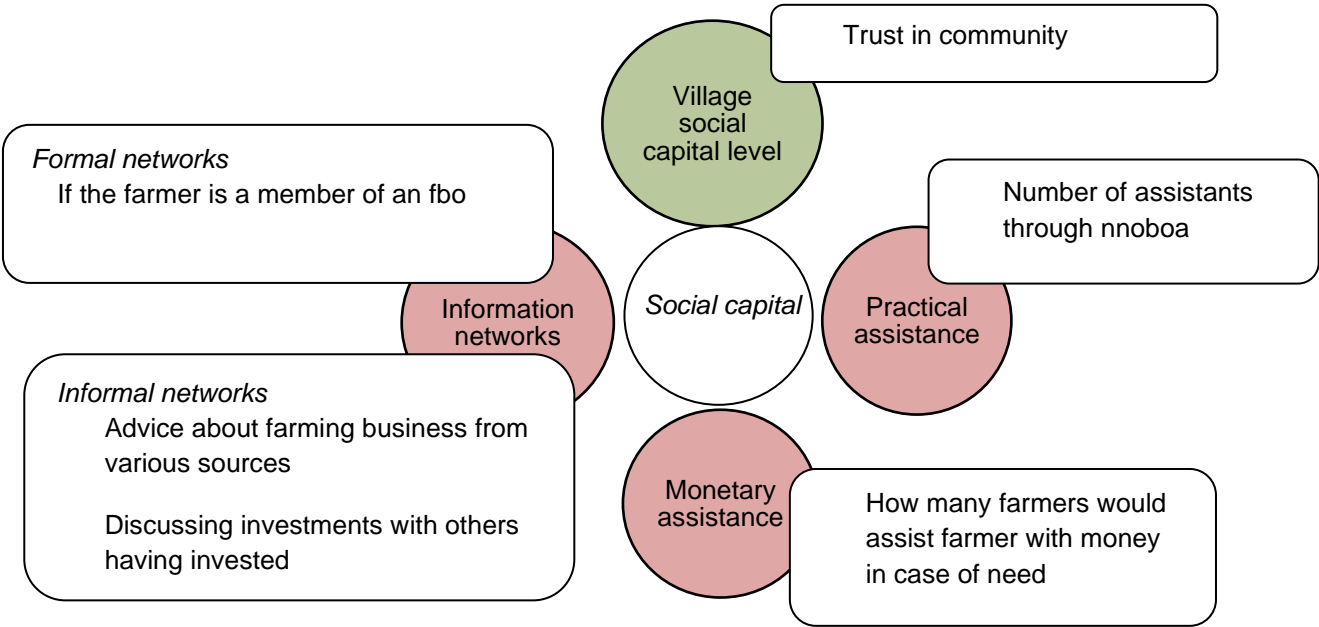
Trust in community

Village social capital level

Formal networks
If the farmer is a member of an fbo

Number of assistants through nnoboa

Information networks

Social capital

Practical assistance

Informal networks
Advice about farming business from various sources

Discussing investments with others having invested

Monetary assistance

How many farmers would assist farmer with money in case of need